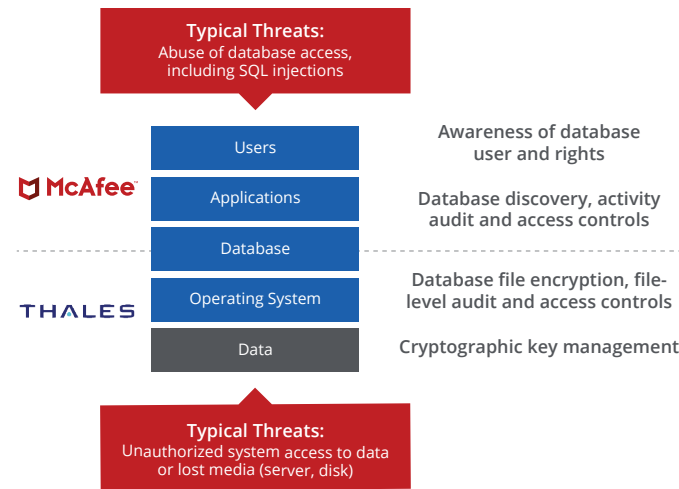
Typical Threats:
Abuse of database access, including SQL injections

McAfee

Users

Applications

Database

THALES

Operating System

Data

Awareness of database user and rights

Database discovery, activity audit and access controls

Database file encryption, file-level audit and access controls

Cryptographic key management

Typical Threats:
Unauthorized system access to data or lost media (server, disk)